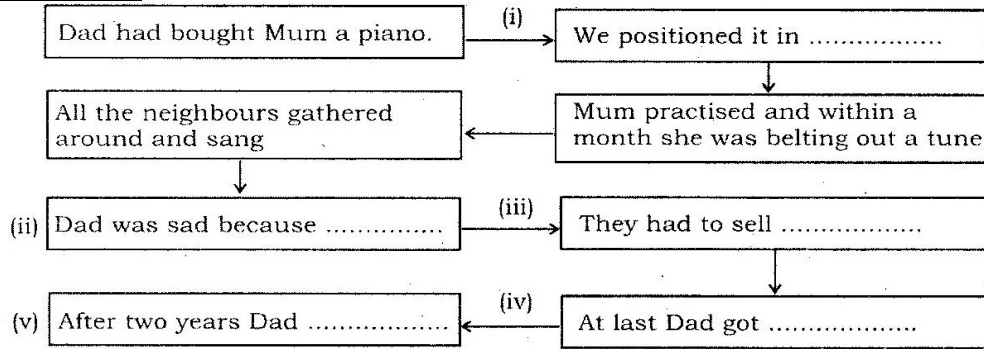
Dad had bought Mum a piano.

(i)

We positioned it in ................

Mum practised and within a month she was belting out a tune

All the neighbours gathered around and sang

(ii) Dad was sad because ..............

(iii)

They had to sell .................

At last Dad got ..................

(iv)

(v) After two years Dad ..................